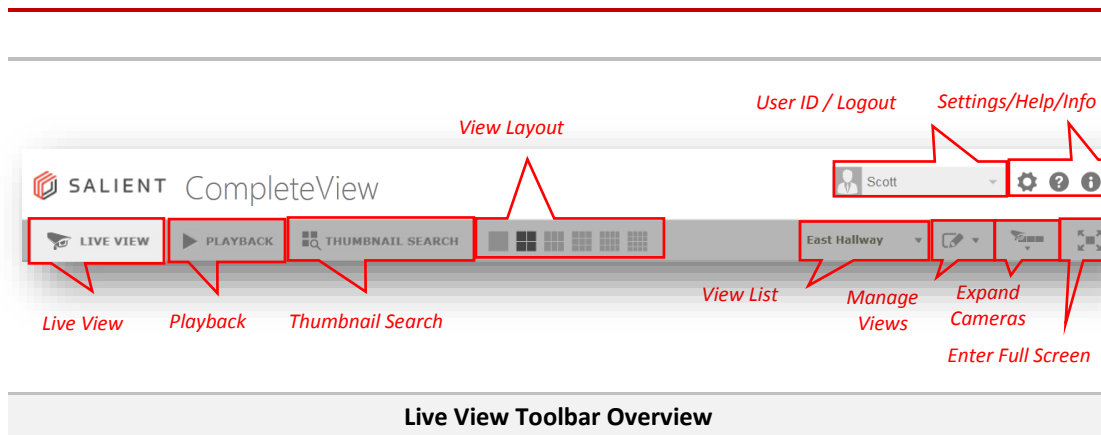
User ID / Logout

Settings/Help/Info

View Layout

SALIENT CompleteView

Scott

LIVE VIEW

PLAYBACK

THUMBNAIL SEARCH

East Hallway

View List

Manage Views

Expand Cameras

Live View

Playback

Thumbnail Search

Enter Full Screen

Live View Toolbar Overview